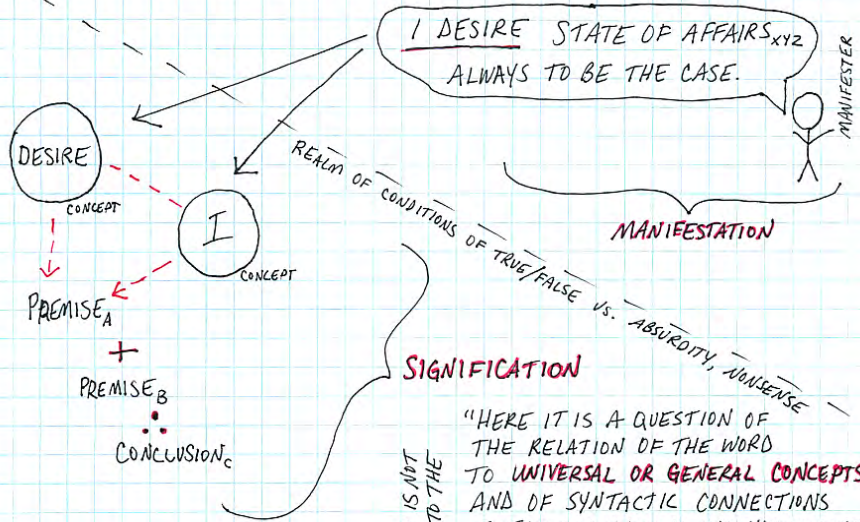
I DESIRE STATE OF AFFAIRS$_{XYZ}$ ALWAYS TO BE THE CASE.

MANIFESTER

DESIRE

CONCEPT

I

CONCEPT

REALM OF CONDITIONS OF TRUE/FALSE VS. ABSURDITY, NONSENSE

MANIFESTATION

PREMISE$_A$

+

PREMISE$_B$

∴

CONCLUSION$_C$

SIGNIFICATION

"HERE IT IS A QUESTION OF THE RELATION OF THE WORD TO UNIVERSAL OR GENERAL CONCEPTS AND OF SYNTACTIC CONNECTIONS

IS NOT TO THE